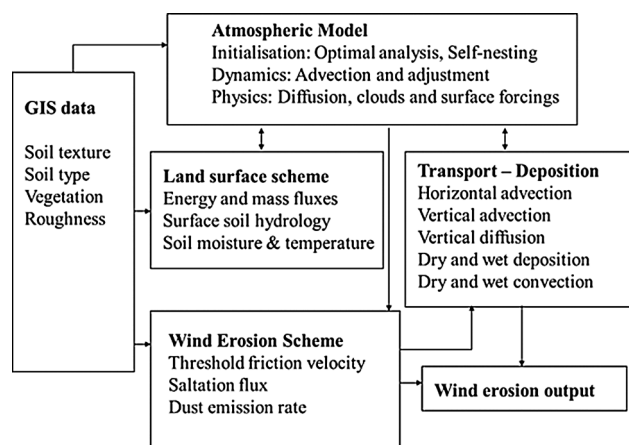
Atmospheric Model
Initialisation: Optimal analysis, Self-nesting
Dynamics: Advection and adjustment
Physics: Diffusion, clouds and surface forcings

GIS data
Soil texture
Soil type
Vegetation
Roughness

Land surface scheme
Energy and mass fluxes
Surface soil hydrology
Soil moisture & temperature

Transport – Deposition
Horizontal advection
Vertical advection
Vertical diffusion
Dry and wet deposition
Dry and wet convection

Wind Erosion Scheme
Threshold friction velocity
Saltation flux
Dust emission rate

Wind erosion output